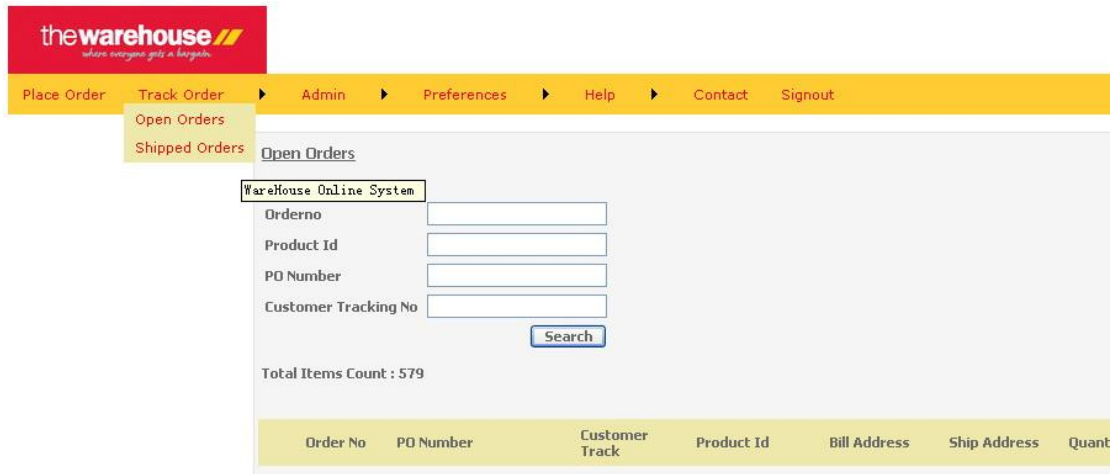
thewarehouse
where everyone gets a bargain

Place Order Track Order Admin Preferences Help Contact Signout

Open Orders
Shipped Orders

Open Orders

WareHouse Online System

Orderno
Product Id
PO Number
Customer Tracking No

Search

Total Items Count : 579

| Order No | PO Number | Customer Track | Product Id | Bill Address | Ship Address | Quant |
|---|---|---|---|---|---|---|